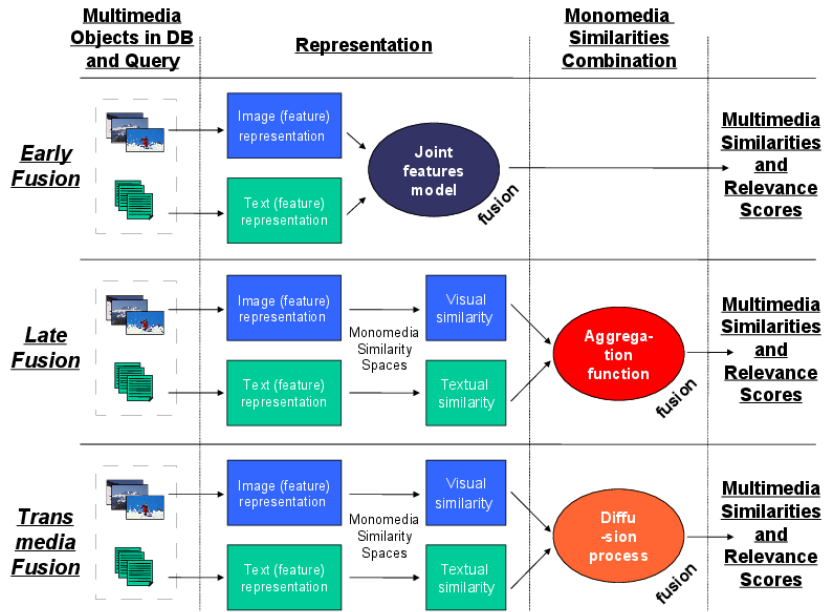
| Multimedia Objects in DB and Query | Representation | Monomedia Similarities Combination | |
|---|---|---|---|

Early Fusion

Image (feature) representation

Text (feature) representation

Joint features model

fusion

Multimedia Similarities and Relevance Scores

Late Fusion

Image (feature) representation

Text (feature) representation

Monomedia Similarity Spaces

Visual similarity

Textual similarity

Aggrega-tion function

fusion

Multimedia Similarities and Relevance Scores

Trans media Fusion

Image (feature) representation

Text (feature) representation

Monomedia Similarity Spaces

Visual similarity

Textual similarity

Diffu -sion process

fusion

Multimedia Similarities and Relevance Scores